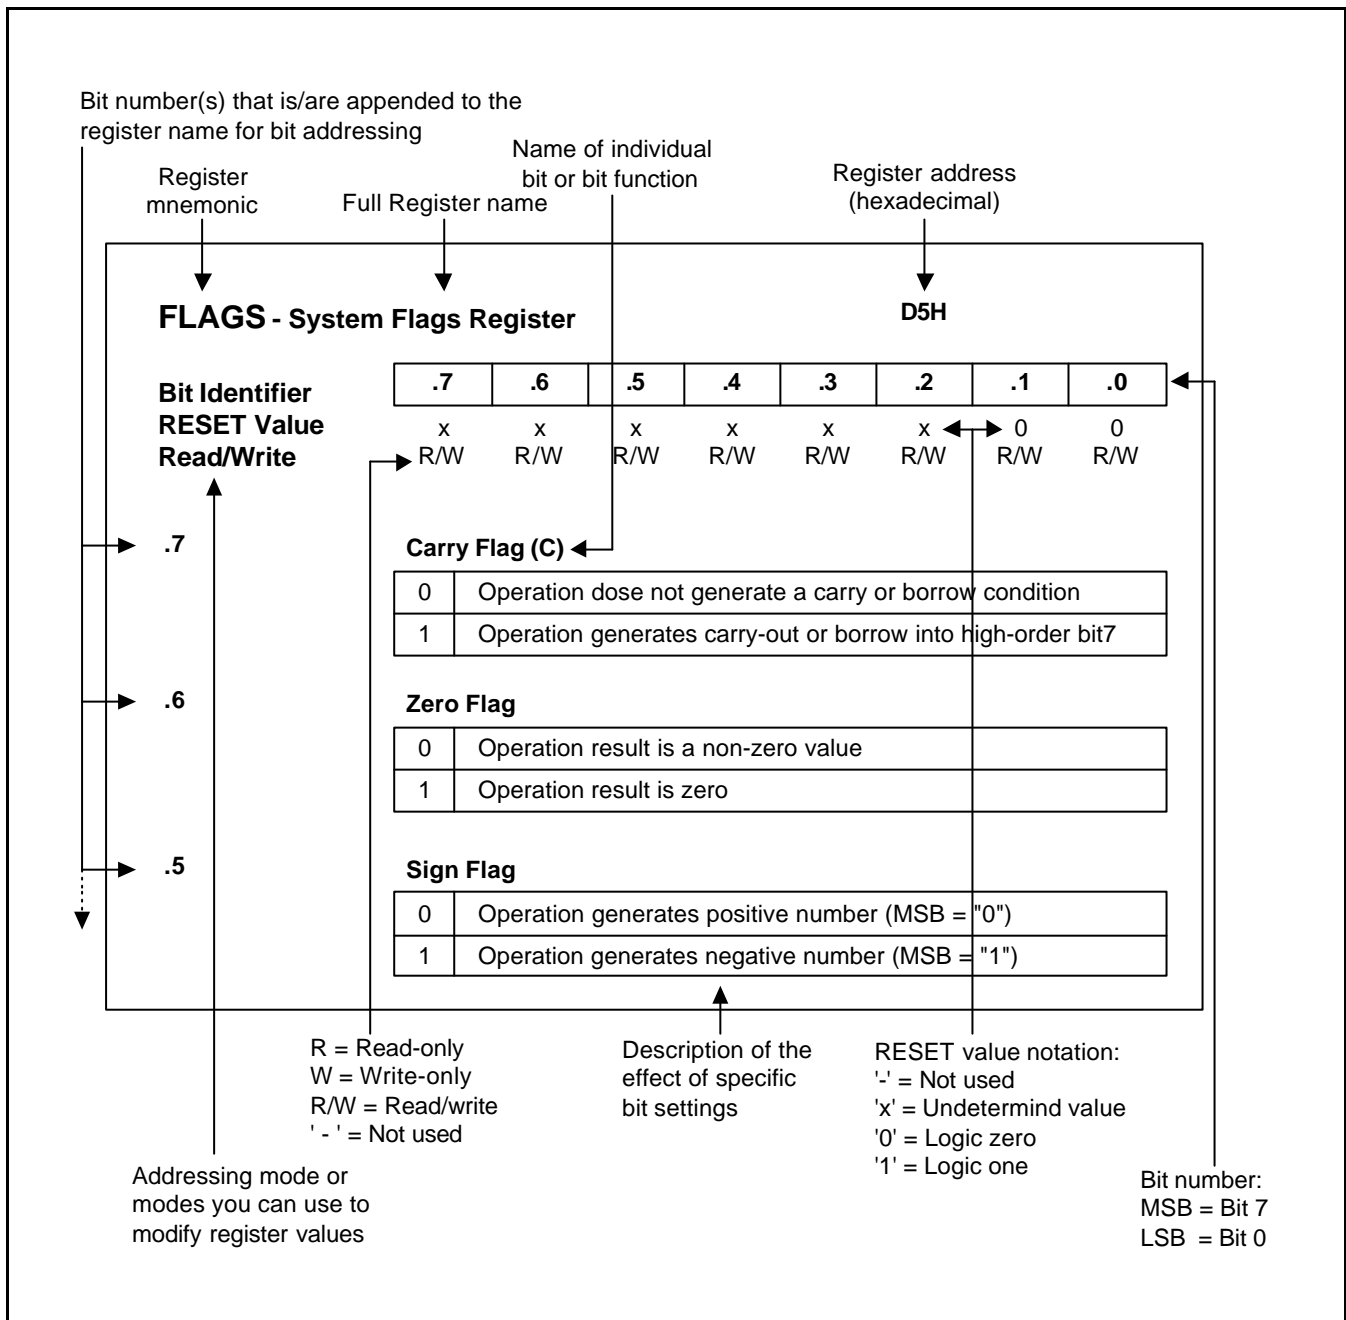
Bit number(s) that is/are appended to the register name for bit addressing

Register mnemonic

Full Register name

Name of individual bit or bit function

Register address (hexadecimal)

FLAGS - System Flags Register

D5H

| Bit Identifier | .7 | .6 | .5 | .4 | .3 | .2 | .1 | .0 |
|---|---|---|---|---|---|---|---|---|
| RESET Value | x | x | x | x | x | x | 0 | 0 |
| Read/Write | R/W | R/W | R/W | R/W | R/W | R/W | R/W | R/W |

.7 Carry Flag (C)

| 0 | Operation dose not generate a carry or borrow condition |
|---|---|
| 1 | Operation generates carry-out or borrow into high-order bit7 |

.6 Zero Flag

| 0 | Operation result is a non-zero value |
|---|---|
| 1 | Operation result is zero |

.5 Sign Flag

| 0 | Operation generates positive number (MSB = "0") |
|---|---|
| 1 | Operation generates negative number (MSB = "1") |

R = Read-only
W = Write-only
R/W = Read/write
' - ' = Not used

Description of the effect of specific bit settings

RESET value notation:
'-' = Not used
'x' = Undetermind value
'0' = Logic zero
'1' = Logic one

Addressing mode or modes you can use to modify register values

Bit number:
MSB = Bit 7
LSB = Bit 0